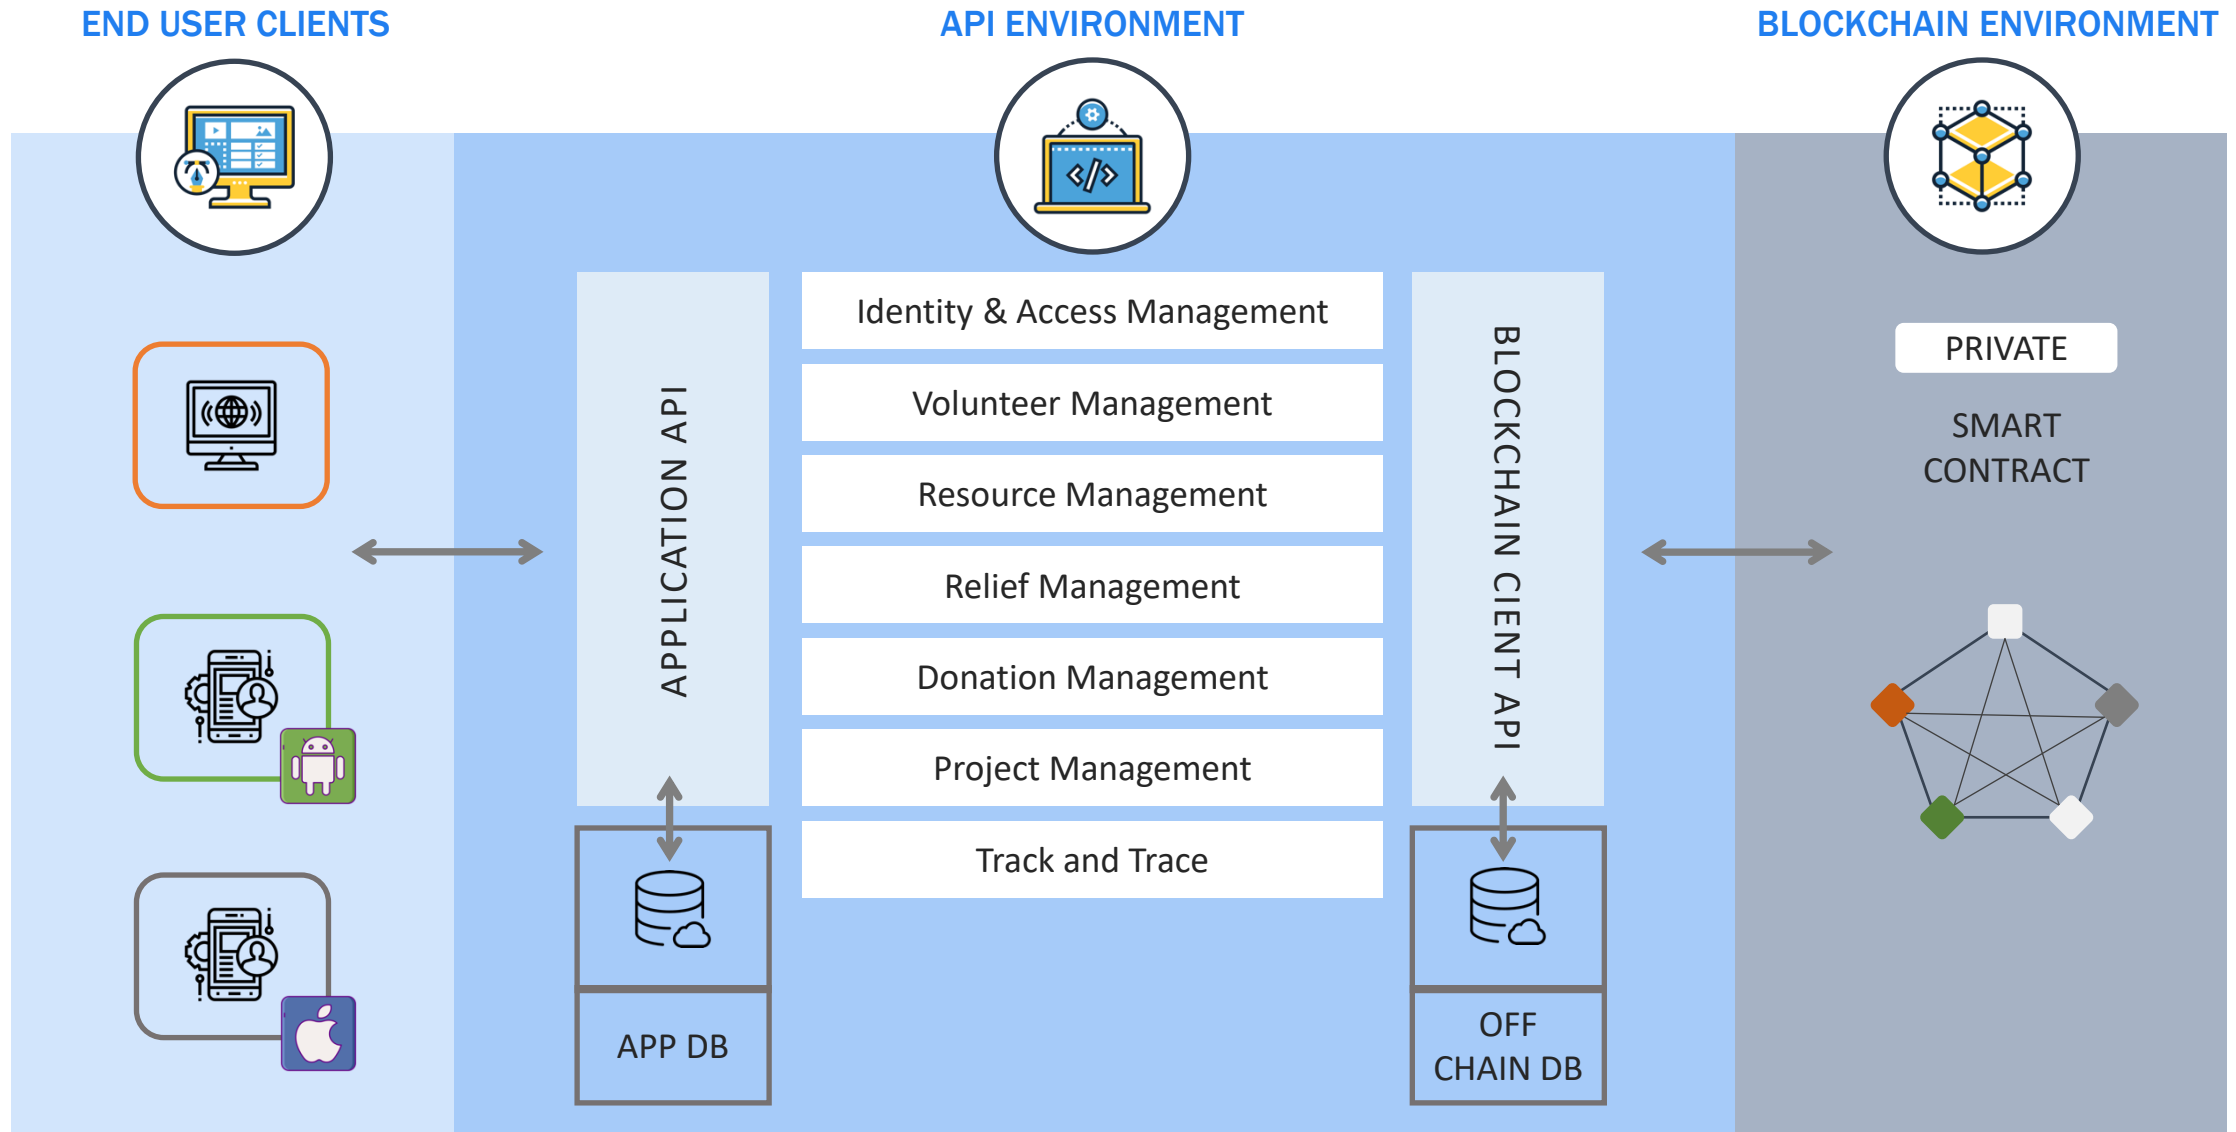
END USER CLIENTS

API ENVIRONMENT

BLOCKCHAIN ENVIRONMENT

APPLICATION API

Identity & Access Management

Volunteer Management

Resource Management

Relief Management

Donation Management

Project Management

Track and Trace

BLOCKCHAIN CIENT API

APP DB

OFF CHAIN DB

PRIVATE

SMART CONTRACT